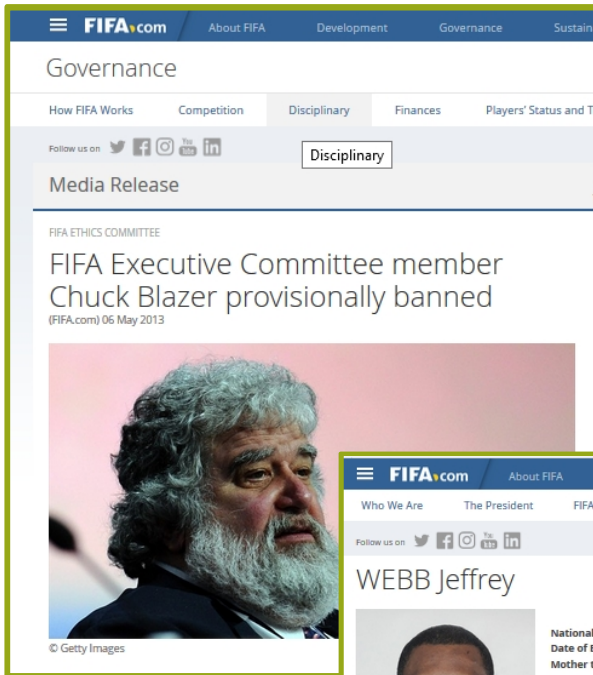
FIFA.com About FIFA Development Governance Sustain

Governance

How FIFA Works Competition Disciplinary Finances Players' Status and T

Follow us on

Disciplinary

Media Release

FIFA ETHICS COMMITTEE

FIFA Executive Committee member Chuck Blazer provisionally banned

(FIFA.com) 06 May 2013

© Getty Images

FIFA.com About FIFA

Who We Are The President FIFA

Follow us on

WEBB Jeffrey

National

Date of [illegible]

Mother t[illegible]